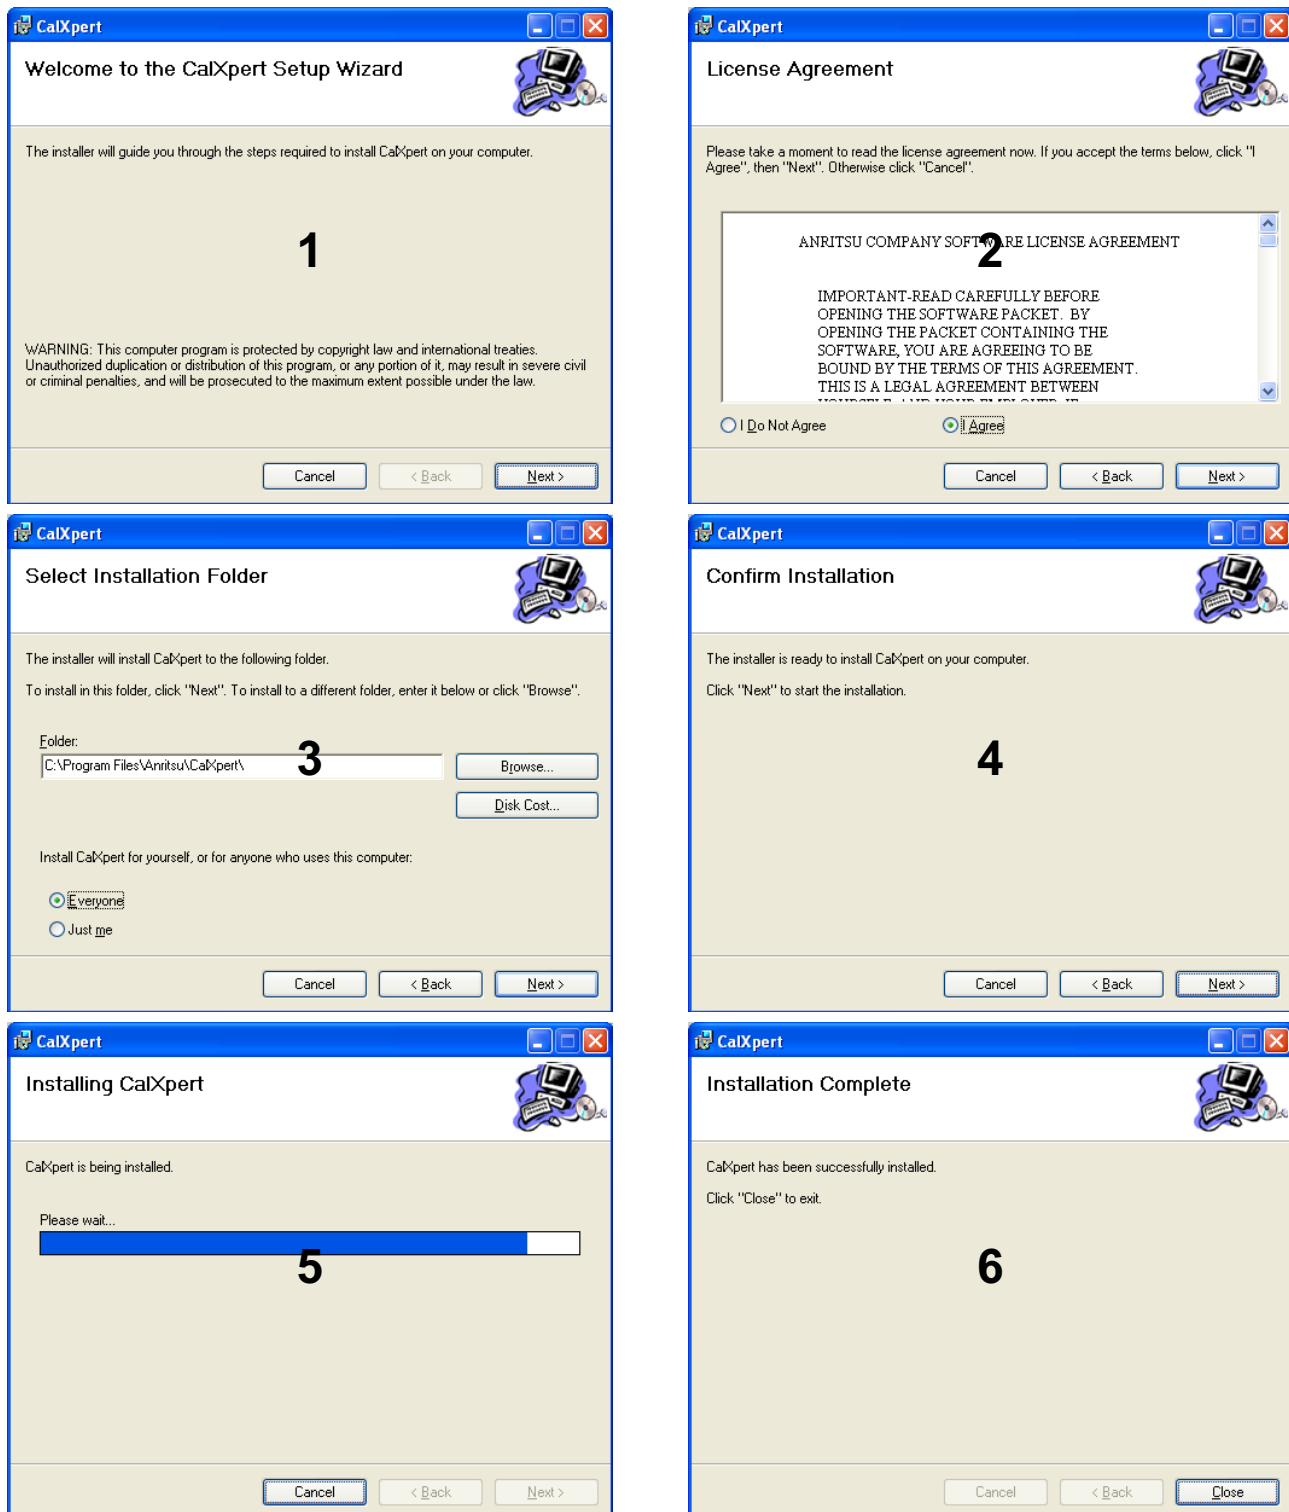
CalXpert

Welcome to the CalXpert Setup Wizard

The installer will guide you through the steps required to install CalXpert on your computer.

1

WARNING: This computer program is protected by copyright law and international treaties. Unauthorized duplication or distribution of this program, or any portion of it, may result in severe civil or criminal penalties, and will be prosecuted to the maximum extent possible under the law.

Cancel | < Back | Next >

CalXpert

License Agreement

Please take a moment to read the license agreement now. If you accept the terms below, click "I Agree", then "Next". Otherwise click "Cancel".

ANRITSU COMPANY SOFT 2 RE LICENSE AGREEMENT

IMPORTANT-READ CAREFULLY BEFORE OPENING THE SOFTWARE PACKET. BY OPENING THE PACKET CONTAINING THE SOFTWARE, YOU ARE AGREEING TO BE BOUND BY THE TERMS OF THIS AGREEMENT. THIS IS A LEGAL AGREEMENT BETWEEN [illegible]

I Do Not Agree | I Agree

Cancel | < Back | Next >

CalXpert

Select Installation Folder

The installer will install CalXpert to the following folder.

To install in this folder, click "Next". To install to a different folder, enter it below or click "Browse".

Folder:
C:\Program Files\Anritsu\CalXpert\ 3

Browse...
Disk Cost...

Install CalXpert for yourself, or for anyone who uses this computer:

Everyone
Just me

Cancel | < Back | Next >

CalXpert

Confirm Installation

The installer is ready to install CalXpert on your computer.

Click "Next" to start the installation.

4

Cancel | < Back | Next >

CalXpert

Installing CalXpert

CalXpert is being installed.

Please wait...

5

Cancel | < Back | Next >

CalXpert

Installation Complete

CalXpert has been successfully installed.

Click "Close" to exit.

6

Cancel | < Back | Close